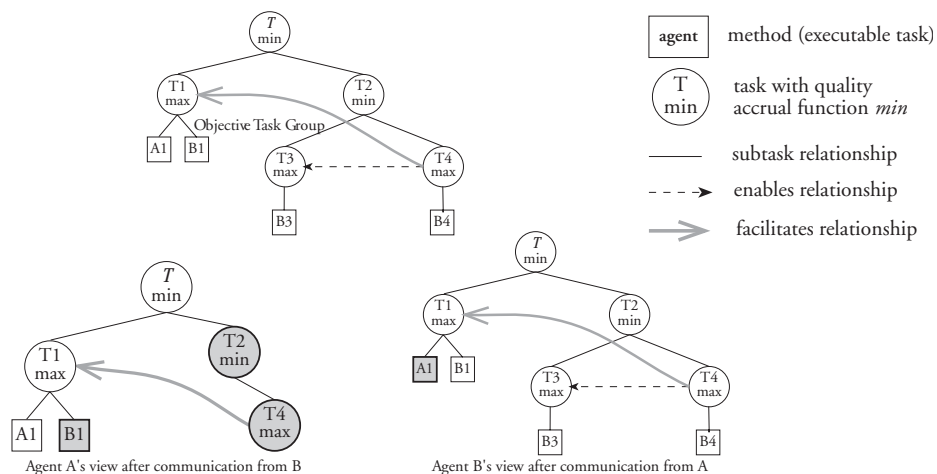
T
min

T1
max

T2
min

Objective Task Group

A1

B1

T3
max

T4
max

B3

B4

agent method (executable task)

T
min
task with quality accrual function *min*

subtask relationship

enables relationship

facilitates relationship

T
min

T1
max

T2
min

T4
max

A1

B1

Agent A's view after communication from B

T
min

T1
max

T2
min

A1

B1

T3
max

T4
max

B3

B4

Agent B's view after communication from A